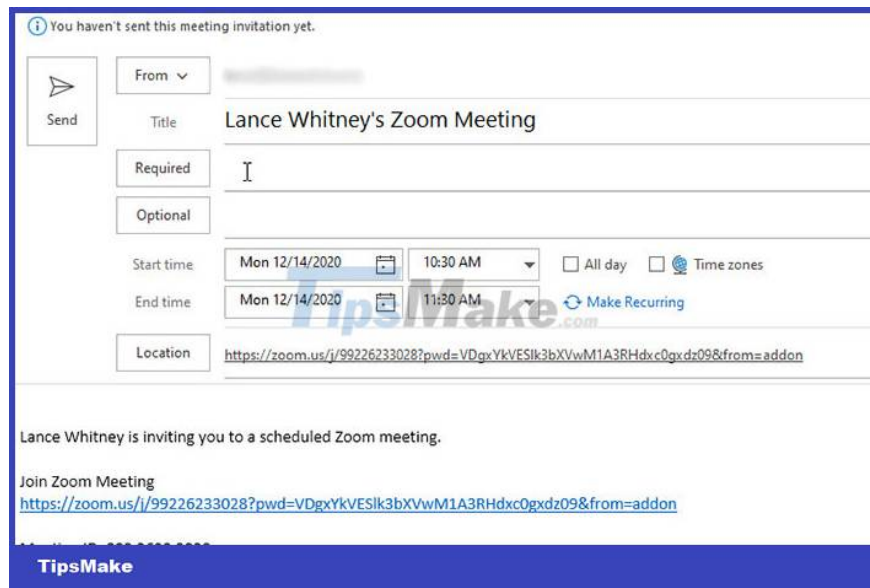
You haven't sent this meeting invitation yet.

Send

From

Title Lance Whitney's Zoom Meeting

Required

Optional

Start time Mon 12/14/2020 10:30 AM All day Time zones

End time Mon 12/14/2020 11:30 AM Make Recurring

Location https://zoom.us/j/99226233028?pwd=VDgxYkVESlk3bXVwM1A3RHdxc0gxdz09&from=addon

TipsMake.com

Lance Whitney is inviting you to a scheduled Zoom meeting.

Join Zoom Meeting
https://zoom.us/j/99226233028?pwd=VDgxYkVESlk3bXVwM1A3RHdxc0gxdz09&from=addon

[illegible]

TipsMake